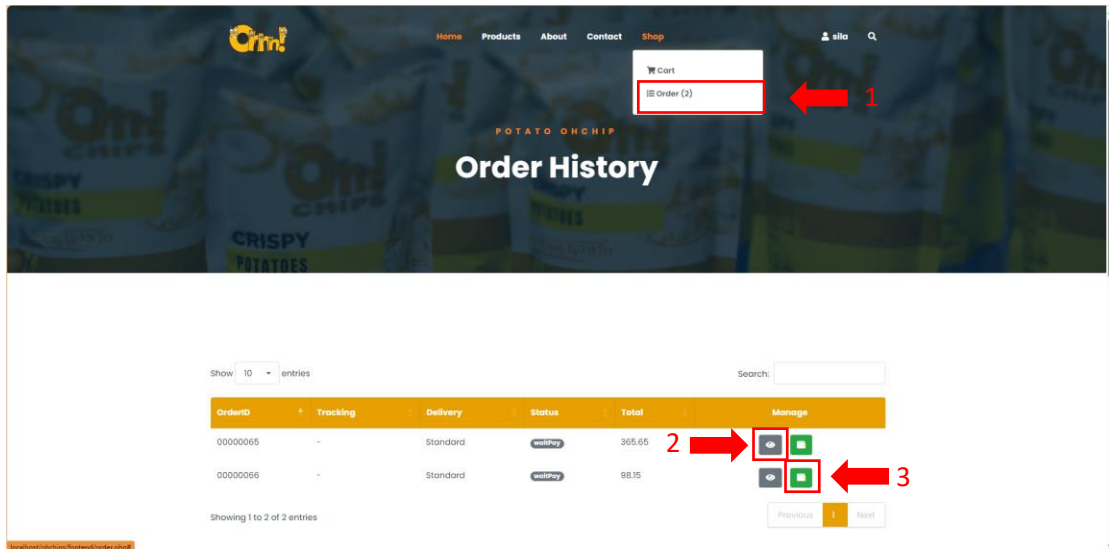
Ohm!

Home Products About Contact Shop

sila

Cart

Order (2)

1

POTATO OHCHIP

Order History

Show 10 entries

Search:

| OrderID | Tracking | Delivery | Status | Total | Manage |
|---|---|---|---|---|---|
| 00000065 | - | Standard | waitPay | 365.65 | |
| 00000066 | - | Standard | waitPay | 98.15 | |

2

3

Showing 1 to 2 of 2 entries

Previous 1 Next

localhost/ohchips/frontend/order.php#